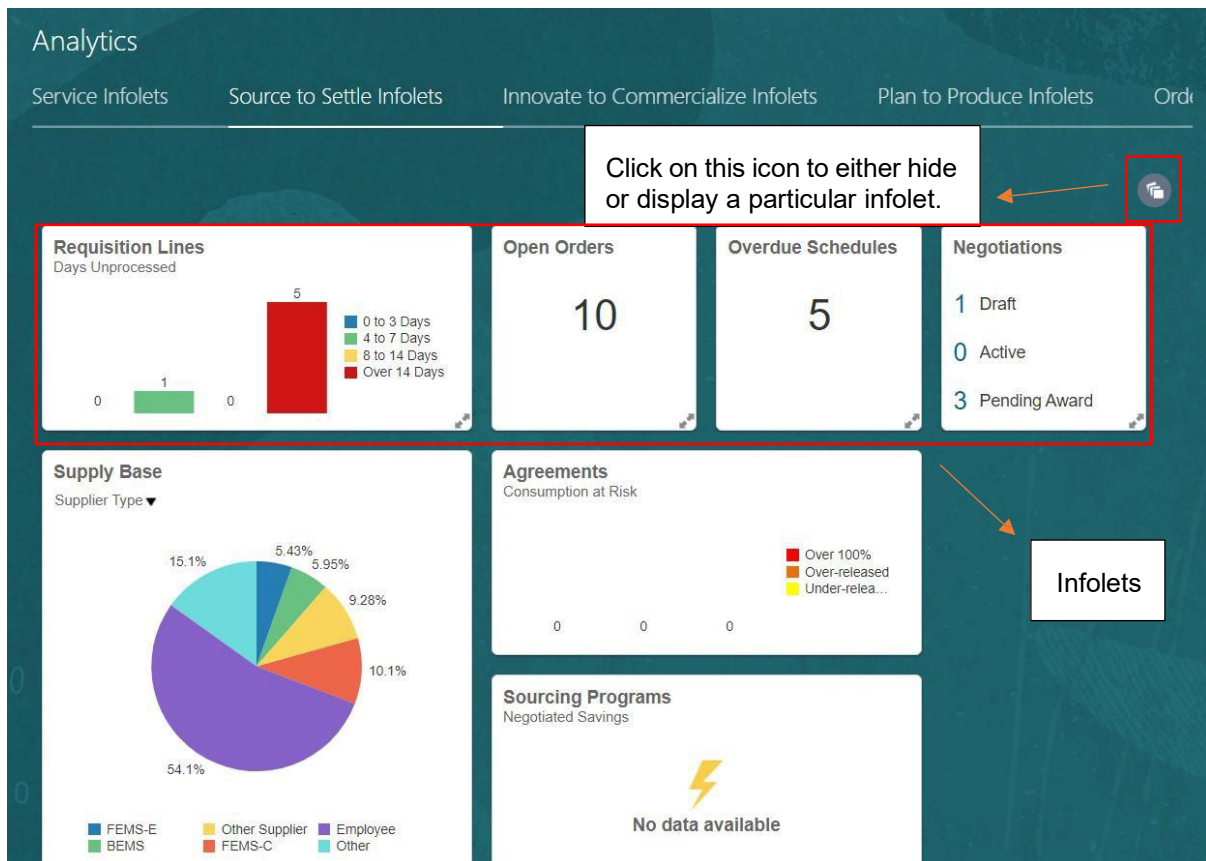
Analytics

Service Infolets | Source to Settle Infolets | Innovate to Commercialize Infolets | Plan to Produce Infolets | Ord

Click on this icon to either hide or display a particular infolet.

Requisition Lines
Days Unprocessed
5
1
0
0
0 to 3 Days
4 to 7 Days
8 to 14 Days
Over 14 Days

Open Orders
10

Overdue Schedules
5

Negotiations
1 Draft
0 Active
3 Pending Award

Supply Base
Supplier Type▼
15.1%
5.43%
5.95%
9.28%
10.1%
54.1%
FEMS-E
BEMS
Other Supplier
FEMS-C
Employee
Other

Agreements
Consumption at Risk
Over 100%
Over-released
Under-relea...
0
0
0

Infolets

Sourcing Programs
Negotiated Savings
No data available